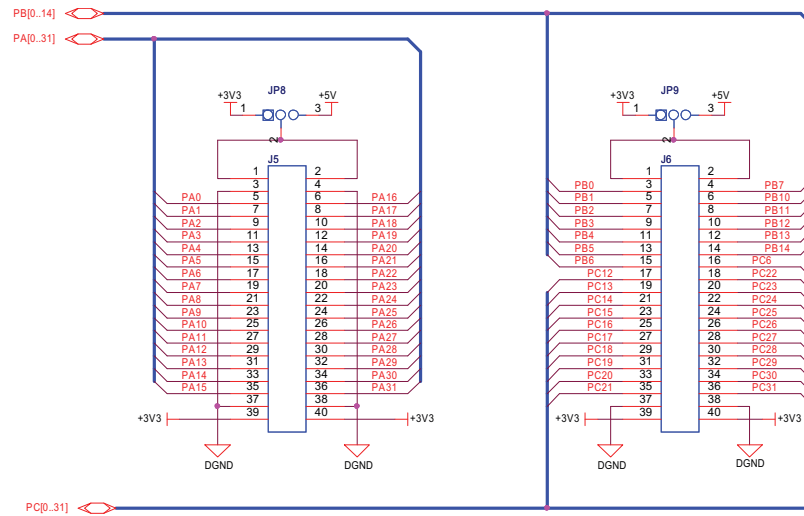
PB[0..14]
PA[0..31]

+3V3 JP8 +5V
1 2 3
J5
| | | | |
|---|---|---|---|
| | 1 | 2 | |
| | 3 | 4 | |
| PA0 | 5 | 6 | PA16 |
| PA1 | 7 | 8 | PA17 |
| PA2 | 9 | 10 | PA18 |
| PA3 | 11 | 12 | PA19 |
| PA4 | 13 | 14 | PA20 |
| PA5 | 15 | 16 | PA21 |
| PA6 | 17 | 18 | PA22 |
| PA7 | 19 | 20 | PA23 |
| PA8 | 21 | 22 | PA24 |
| PA9 | 23 | 24 | PA25 |
| PA10 | 25 | 26 | PA26 |
| PA11 | 27 | 28 | PA27 |
| PA12 | 29 | 30 | PA28 |
| PA13 | 31 | 32 | PA29 |
| PA14 | 33 | 34 | PA30 |
| PA15 | 35 | 36 | PA31 |
| | 37 | 38 | |
| +3V3 | 39 | 40 | +3V3 |
DGND DGND

+3V3 JP9 +5V
1 2 3
J6
| | | | |
|---|---|---|---|
| | 1 | 2 | |
| | 3 | 4 | |
| PB0 | 3 | 4 | PB7 |
| PB1 | 5 | 6 | PB10 |
| PB2 | 7 | 8 | PB11 |
| PB3 | 9 | 10 | PB12 |
| PB4 | 11 | 12 | PB13 |
| PB5 | 13 | 14 | PB14 |
| PB6 | 15 | 16 | PC6 |
| PC12 | 17 | 18 | PC22 |
| PC13 | 19 | 20 | PC23 |
| PC14 | 21 | 22 | PC24 |
| PC15 | 23 | 24 | PC25 |
| PC16 | 25 | 26 | PC26 |
| PC17 | 27 | 28 | PC27 |
| PC18 | 29 | 30 | PC28 |
| PC19 | 31 | 32 | PC29 |
| PC20 | 33 | 34 | PC30 |
| PC21 | 35 | 36 | PC31 |
| | 37 | 38 | |
| +3V3 | 39 | 40 | +3V3 |
DGND DGND

PC[0..31]